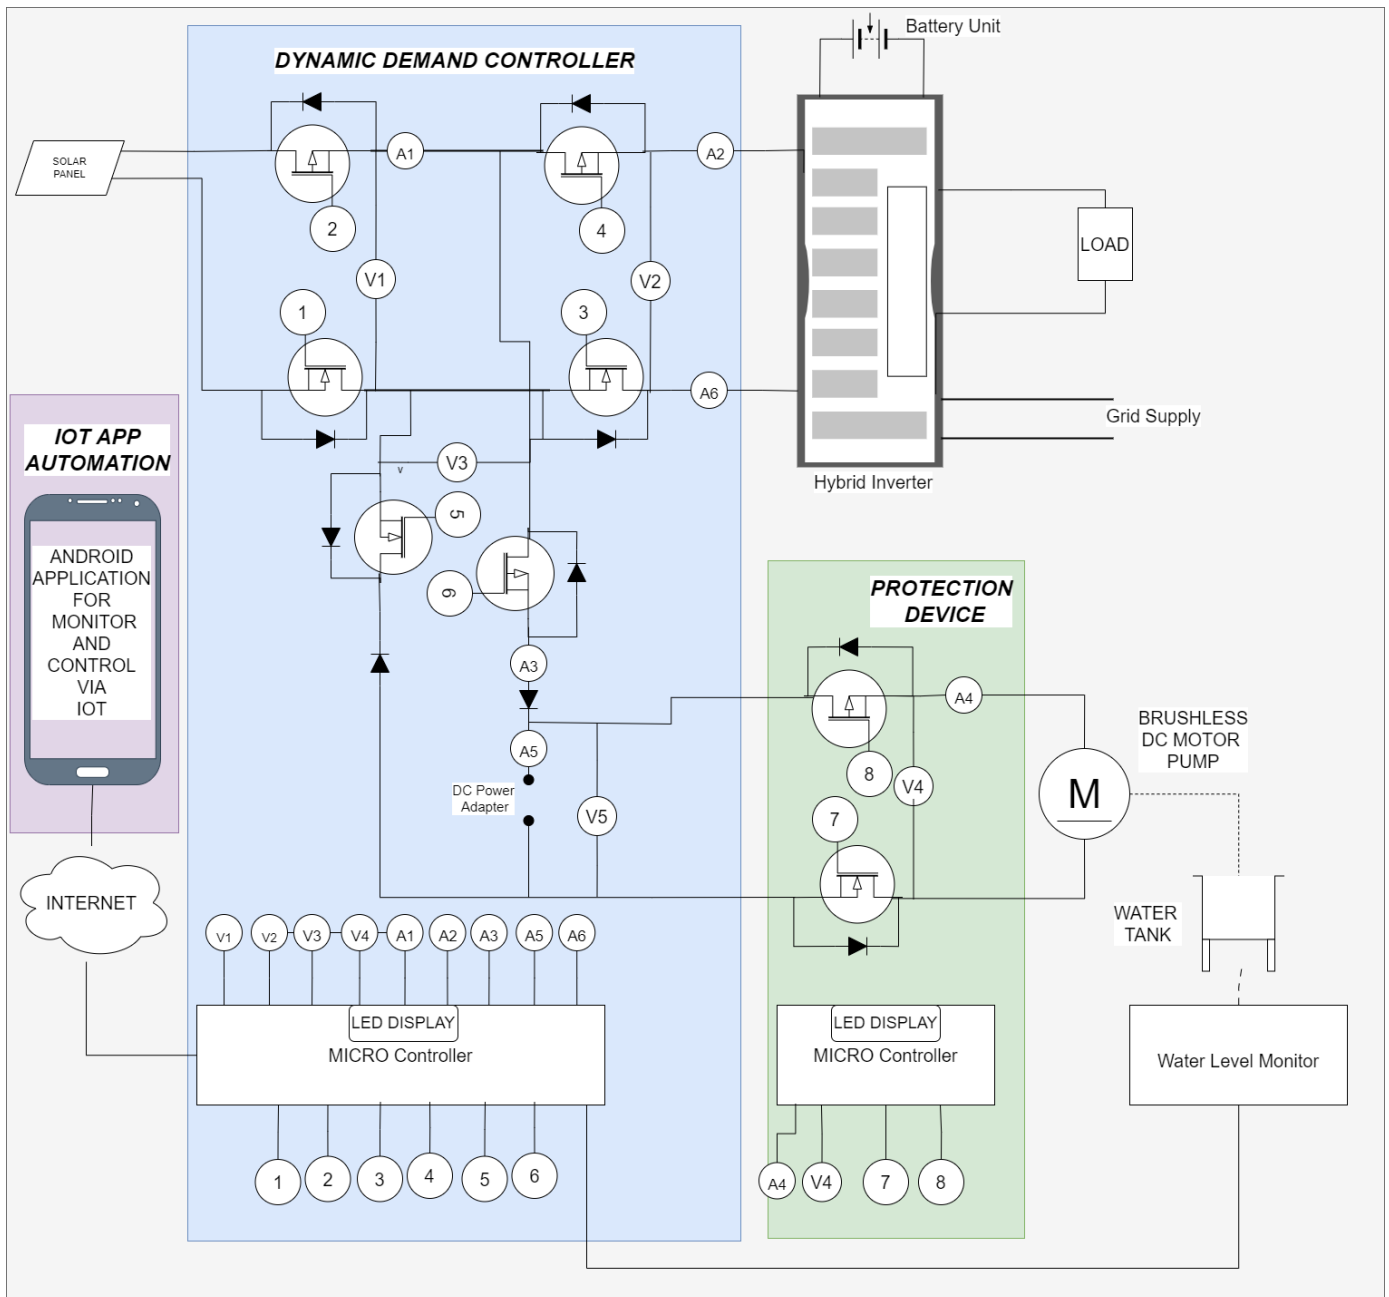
DYNAMIC DEMAND CONTROLLER

Battery Unit

SOLAR PANEL

A1

A2

2

4

V1

V2

1

3

A6

LOAD

Grid Supply

Hybrid Inverter

IOT APP AUTOMATION

ANDROID APPLICATION FOR MONITOR AND CONTROL VIA IOT

V3

v

5

6

A3

A5

DC Power Adapter

V5

PROTECTION DEVICE

A4

8

V4

7

M

BRUSHLESS DC MOTOR PUMP

WATER TANK

INTERNET

V1 V2 V3 V4 A1 A2 A3 A5 A6

LED DISPLAY
MICRO Controller

1 2 3 4 5 6

LED DISPLAY
MICRO Controller

A4 V4 7 8

Water Level Monitor